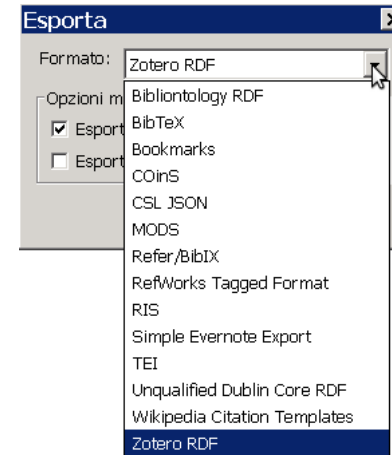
Esporta

Formato: Zotero RDF

Opzioni m

Esport

Esport

Bibliontology RDF
BibTeX
Bookmarks
COinS
CSL JSON
MODS
Refer/BibIX
RefWorks Tagged Format
RIS
Simple Evernote Export
TEI
Unqualified Dublin Core RDF
Wikipedia Citation Templates
Zotero RDF